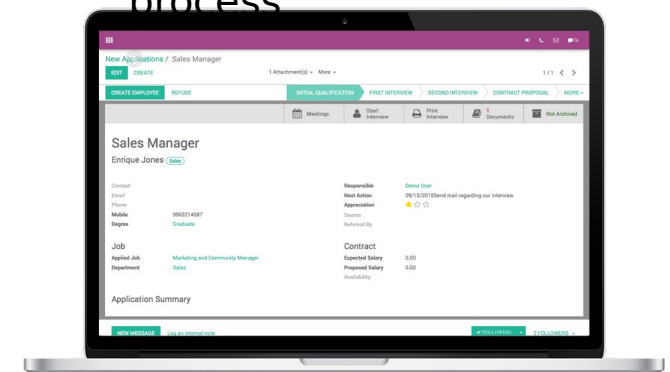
process

New Applications / Sales Manager

EDIT CREATE

1 Attachment(s) ▾ More ▾

1 / 1

CREATE EMPLOYEE REFUSE

INITIAL QUALIFICATION FIRST INTERVIEW SECOND INTERVIEW CONTRACT PROPOSAL MORE ▾

Meetings

Start Interview

Print Interview

1 Documents

Not Archived

Sales Manager

Enrique Jones Sales

Contact

Email

Phone

Mobile 9863214687

Degree Graduate

Responsible Demo User

Next Action 09/15/2015Send mail regarding our interview

Appreciation

Source

Referred By

Job

Applied Job Marketing and Community Manager

Department Sales

Contract

Expected Salary 0.00

Proposed Salary 0.00

Availability

Application Summary

NEW MESSAGE Log an internal note

FOLLOWING 2 FOLLOWERS